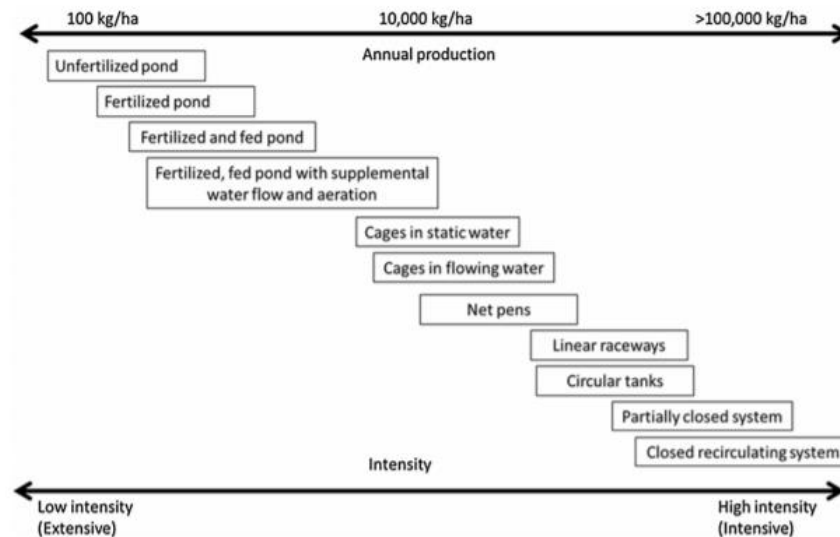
100 kg/ha
10,000 kg/ha
>100,000 kg/ha

Annual production

Unfertilized pond

Fertilized pond

Fertilized and fed pond

Fertilized, fed pond with supplemental water flow and aeration

Cages in static water

Cages in flowing water

Net pens

Linear raceways

Circular tanks

Partially closed system

Closed recirculating system

Intensity

Low intensity (Extensive)

High intensity (Intensive)